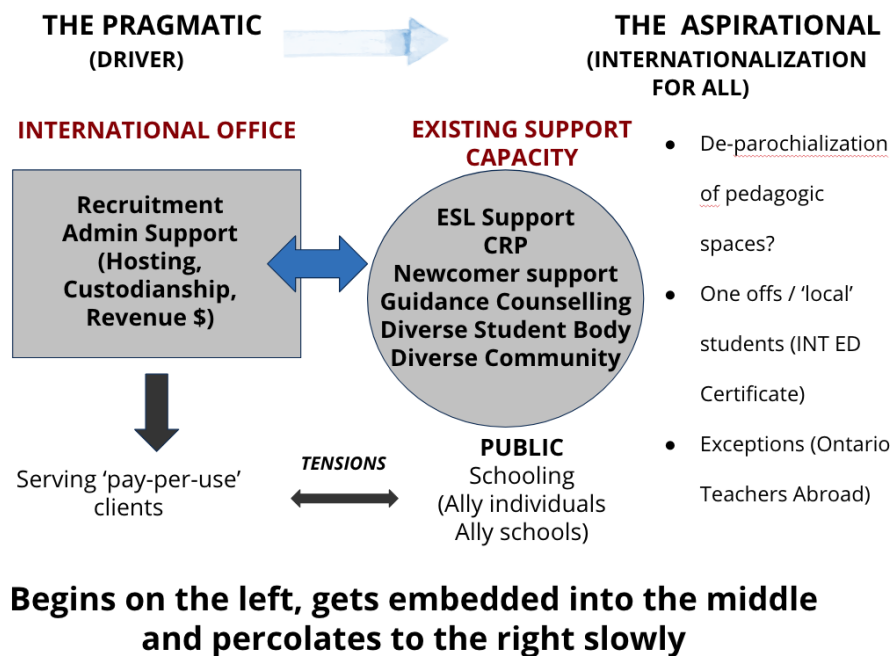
THE PRAGMATIC
(DRIVER)

THE ASPIRATIONAL
(INTERNATIONALIZATION FOR ALL)

INTERNATIONAL OFFICE

Recruitment
Admin Support
(Hosting, Custodianship, Revenue $)

EXISTING SUPPORT CAPACITY

ESL Support
CRP
Newcomer support
Guidance Counselling
Diverse Student Body
Diverse Community

- De-parochialization of pedagogic spaces?
- One offs / 'local' students (INT ED Certificate)
- Exceptions (Ontario Teachers Abroad)

Serving 'pay-per-use' clients

TENSIONS

PUBLIC
Schooling
(Ally individuals
Ally schools)

Begins on the left, gets embedded into the middle and percolates to the right slowly